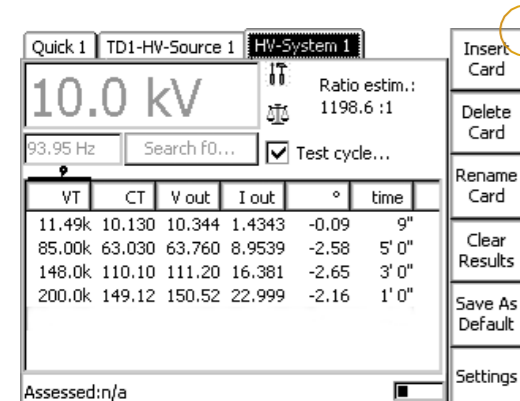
Quick 1 | TD1-HV-Source 1 | HV-System 1

10.0 kV

Ratio estim.:
1198.6 :1

93.95 Hz

Search f0...

Test cycle...

| VT | CT | V out | I out | ° | time |
|---|---|---|---|---|---|
| 11.49k | 10.130 | 10.344 | 1.4343 | -0.09 | 9" |
| 85.00k | 63.030 | 63.760 | 8.9539 | -2.58 | 5' 0" |
| 148.0k | 110.10 | 111.20 | 16.381 | -2.65 | 3' 0" |
| 200.0k | 149.12 | 150.52 | 22.999 | -2.16 | 1' 0" |

Assessed:n/a

Insert Card

Delete Card

Rename Card

Clear Results

Save As Default

Settings